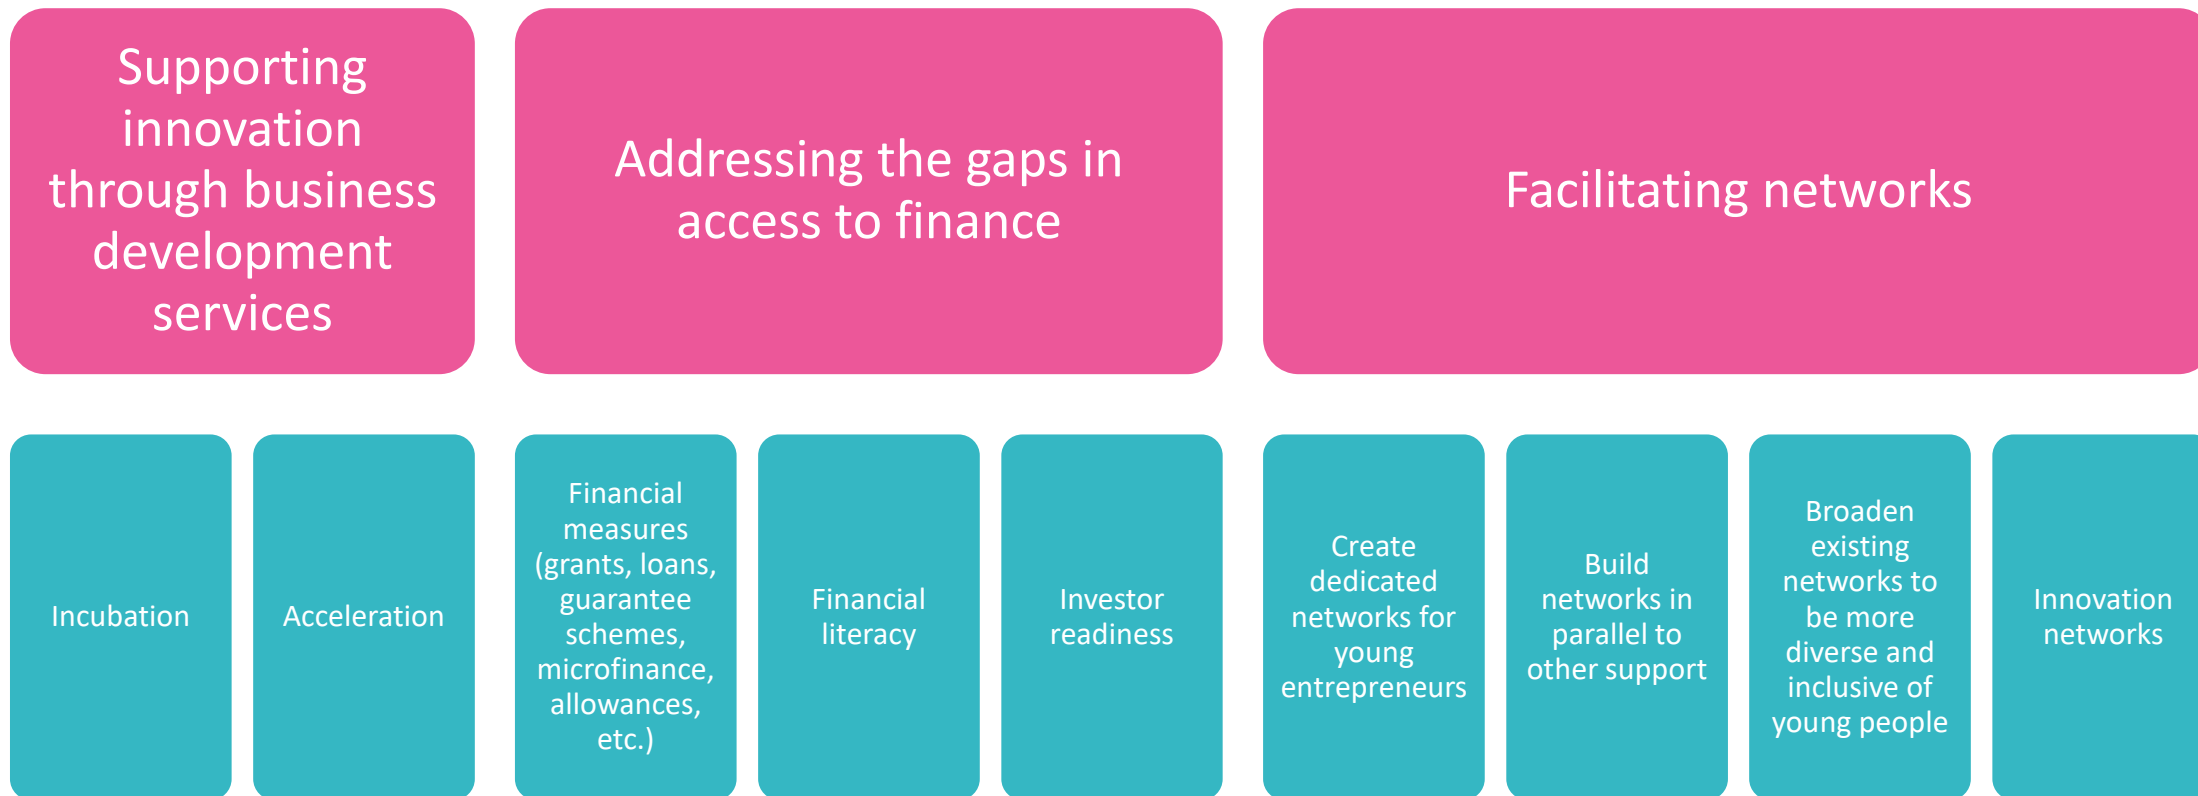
Supporting innovation through business development services

Addressing the gaps in access to finance

Facilitating networks

Incubation

Acceleration

Financial measures (grants, loans, guarantee schemes, microfinance, allowances, etc.)

Financial literacy

Investor readiness

Create dedicated networks for young entrepreneurs

Build networks in parallel to other support

Broaden existing networks to be more diverse and inclusive of young people

Innovation networks